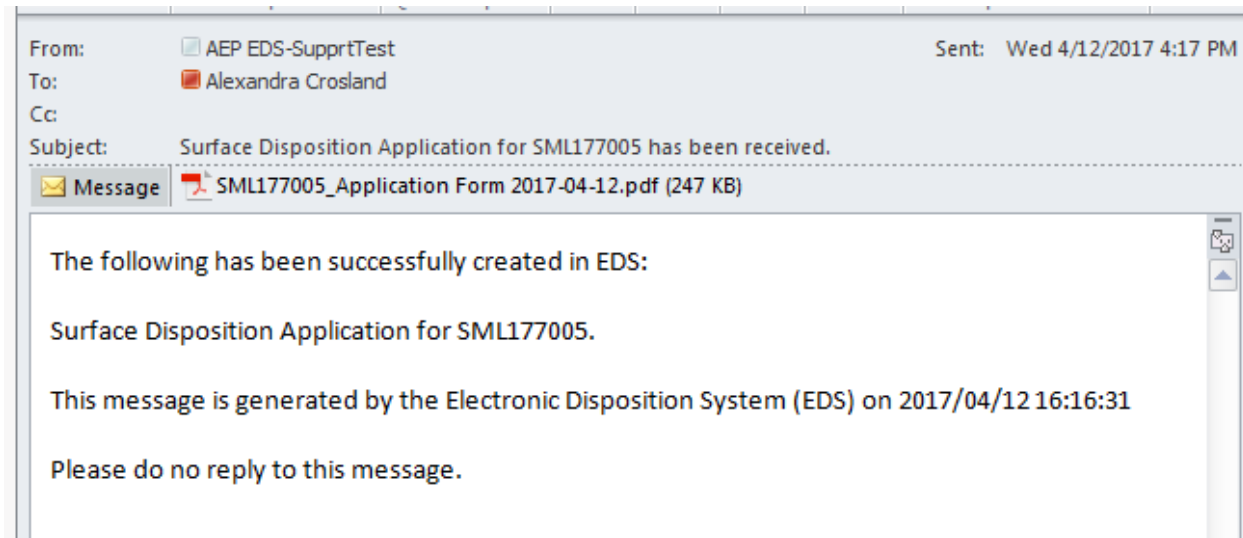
From: AEP EDS-SupprtTest
To: Alexandra Crosland
Cc:
Subject: Surface Disposition Application for SML177005 has been received.

Sent: Wed 4/12/2017 4:17 PM

Message
SML177005_Application Form 2017-04-12.pdf (247 KB)

The following has been successfully created in EDS:

Surface Disposition Application for SML177005.

This message is generated by the Electronic Disposition System (EDS) on 2017/04/12 16:16:31

Please do no reply to this message.